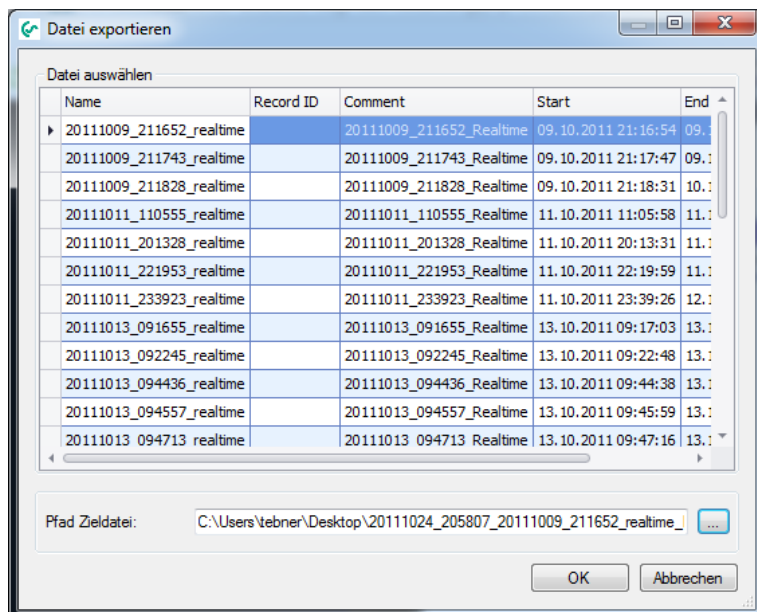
Datei exportieren

Datei auswählen

| Name | Record ID | Comment | Start | End |
|---|---|---|---|---|
| 20111009_211652_realtime | | 20111009_211652_Realtime | 09.10.2011 21:16:54 | 09.1 |
| 20111009_211743_realtime | | 20111009_211743_Realtime | 09.10.2011 21:17:47 | 09.1 |
| 20111009_211828_realtime | | 20111009_211828_Realtime | 09.10.2011 21:18:31 | 10.1 |
| 20111011_110555_realtime | | 20111011_110555_Realtime | 11.10.2011 11:05:58 | 11.1 |
| 20111011_201328_realtime | | 20111011_201328_Realtime | 11.10.2011 20:13:31 | 11.1 |
| 20111011_221953_realtime | | 20111011_221953_Realtime | 11.10.2011 22:19:59 | 11.1 |
| 20111011_233923_realtime | | 20111011_233923_Realtime | 11.10.2011 23:39:26 | 12.1 |
| 20111013_091655_realtime | | 20111013_091655_Realtime | 13.10.2011 09:17:03 | 13.1 |
| 20111013_092245_realtime | | 20111013_092245_Realtime | 13.10.2011 09:22:48 | 13.1 |
| 20111013_094436_realtime | | 20111013_094436_Realtime | 13.10.2011 09:44:38 | 13.1 |
| 20111013_094557_realtime | | 20111013_094557_Realtime | 13.10.2011 09:45:59 | 13.1 |
| 20111013_094713_realtime | | 20111013_094713_Realtime | 13.10.2011 09:47:16 | 13.1 |

Pfad Zieldatei: C:\Users\tebner\Desktop\20111024_205807_20111009_211652_realtime_ ...

OK Abbrechen